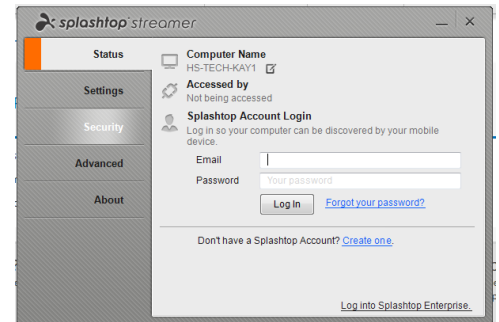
splashtop streamer

Status
Settings
Security
Advanced
About

Computer Name
HS-TECH-KAY1

Accessed by
Not being accessed

Splashtop Account Login
Log in so your computer can be discovered by your mobile device.

Email
Password Your password

Log In Forgot your password?

Don't have a Splashtop Account? Create one.

Log into Splashtop Enterprise.